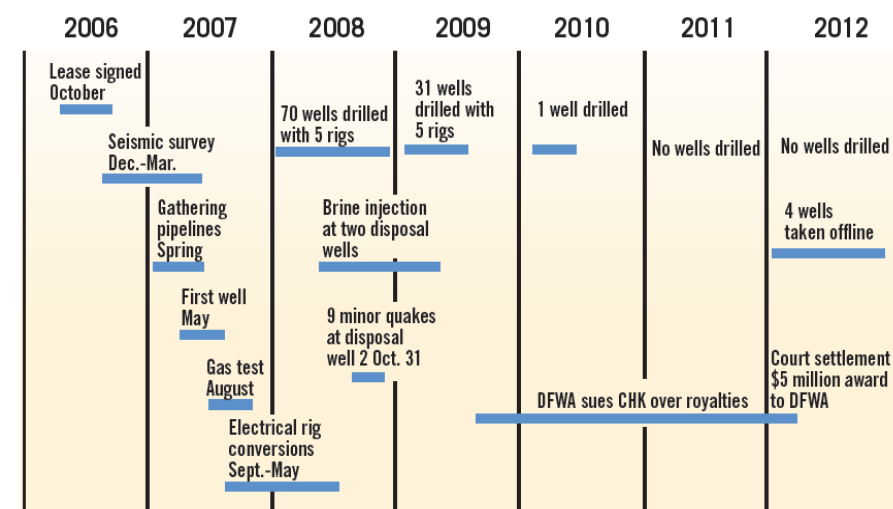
2006 2007 2008 2009 2010 2011 2012

Lease signed October

Seismic survey Dec.-Mar.

Gathering pipelines Spring

First well May

Gas test August

Electrical rig conversions Sept.-May

70 wells drilled with 5 rigs

Brine injection at two disposal wells

9 minor quakes at disposal well 2 Oct. 31

31 wells drilled with 5 rigs

1 well drilled

No wells drilled

No wells drilled

4 wells taken offline

Court settlement $5 million award to DFWA

DFWA sues CHK over royalties